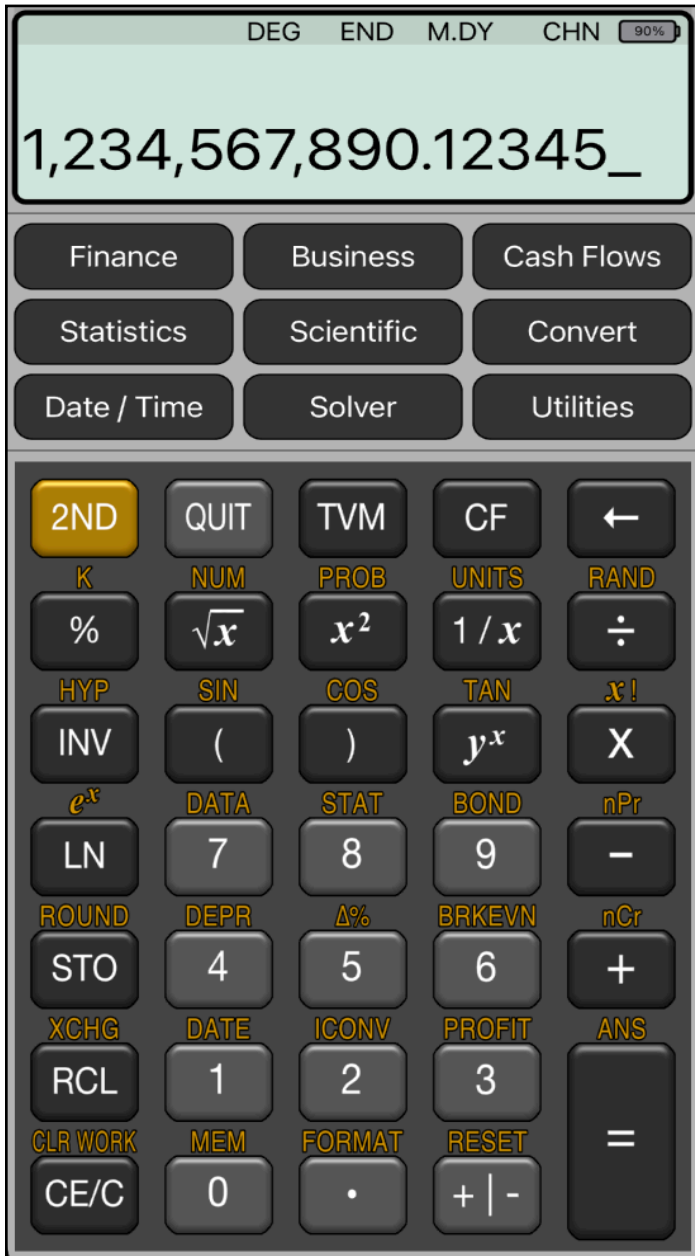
DEG END M.DY CHN 90%

1,234,567,890.12345_

Finance Business Cash Flows

Statistics Scientific Convert

Date / Time Solver Utilities

2ND QUIT TVM CF ←

K NUM PROB UNITS RAND

% $\sqrt{x}$ $x^2$ $1/x$ ÷

HYP SIN COS TAN $x!$

INV ( ) $y^x$ X

$e^x$ DATA STAT BOND nPr

LN 7 8 9 −

ROUND DEPR Δ% BRKEVN nCr

STO 4 5 6 +

XCHG DATE ICONV PROFIT ANS

RCL 1 2 3 =

CLR WORK MEM FORMAT RESET

CE/C 0 • + | -